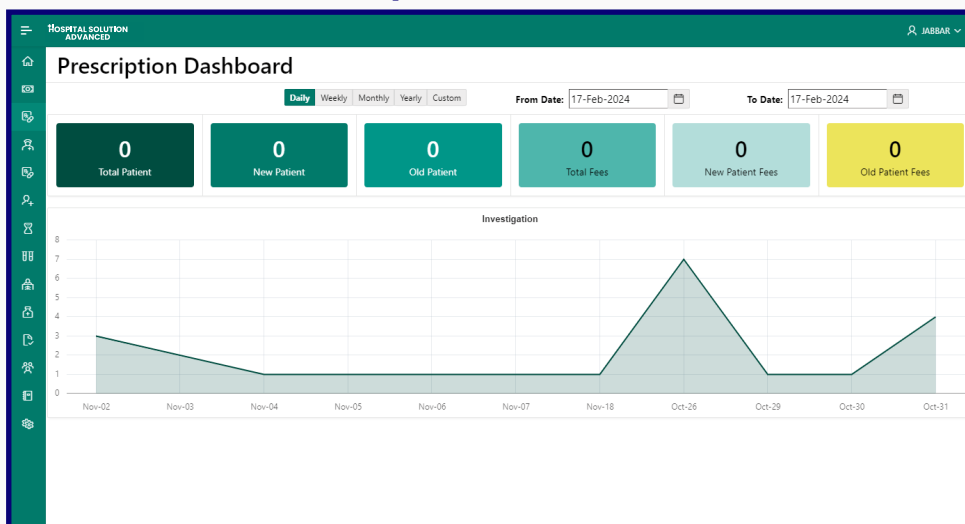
HOSPITAL SOLUTION ADVANCED

JABBAR

Prescription Dashboard

Daily Weekly Monthly Yearly Custom

From Date: 17-Feb-2024

To Date: 17-Feb-2024

0
Total Patient

0
New Patient

0
Old Patient

0
Total Fees

0
New Patient Fees

0
Old Patient Fees

Investigation

8
7
6
5
4
3
2
1
0

Nov-02 Nov-03 Nov-04 Nov-05 Nov-06 Nov-07 Nov-18 Oct-26 Oct-29 Oct-30 Oct-31